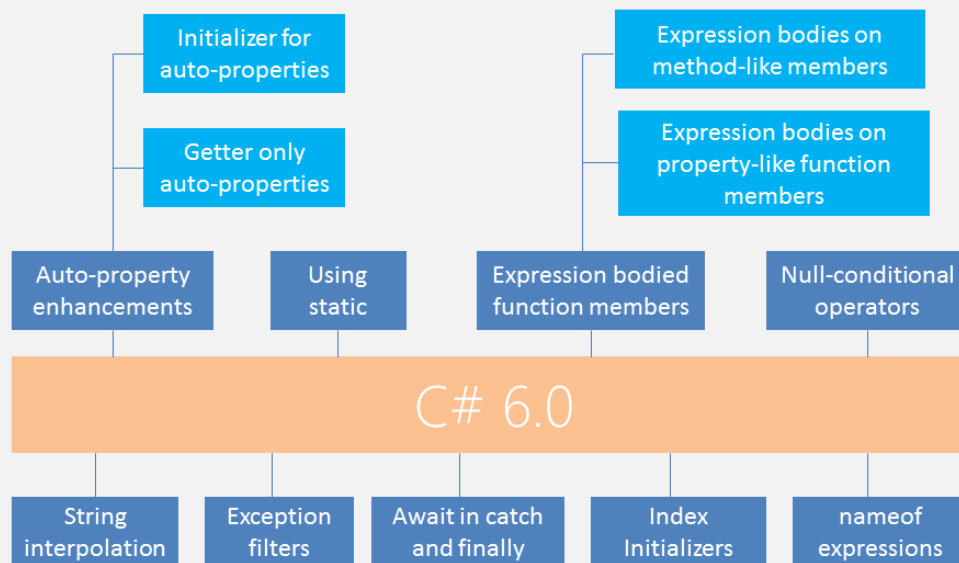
Initializer for auto-properties

Getter only auto-properties

Expression bodies on method-like members

Expression bodies on property-like function members

Auto-property enhancements

Using static

Expression bodied function members

Null-conditional operators

C# 6.0

String interpolation

Exception filters

Await in catch and finally

Index Initializers

nameof expressions